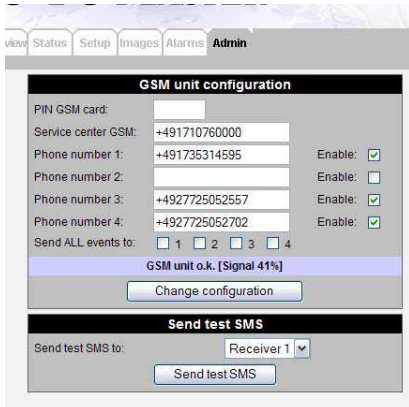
view Status Setup Images Alarms Admin

GSM unit configuration

| | | | |
|---|---|---|---|
| PIN GSM card: | | | |
| Service center GSM: | +491710760000 | | |
| Phone number 1: | +491735314595 | Enable: | ☑ |
| Phone number 2: | | Enable: | ☐ |
| Phone number 3: | +4927725052557 | Enable: | ☑ |
| Phone number 4: | +4927725052702 | Enable: | ☑ |
| Send ALL events to: | ☐ 1 ☐ 2 ☐ 3 ☐ 4 | | |

GSM unit o.k. [Signal 41%]

Change configuration

Send test SMS

Send test SMS to: Receiver 1

Send test SMS